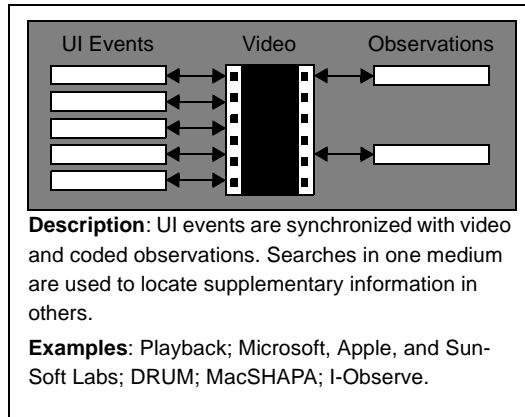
UI Events
Video
Observations

**Description**: UI events are synchronized with video and coded observations. Searches in one medium are used to locate supplementary information in others.

**Examples**: Playback; Microsoft, Apple, and SunSoft Labs; DRUM; MacSHAPA; I-Observe.